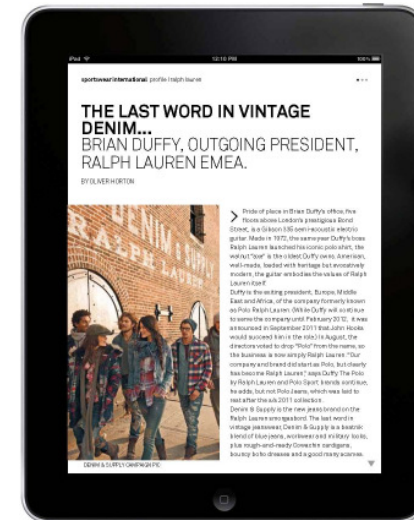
iPad 12:10 PM 100%

sportswear international profile ralph lauren

THE LAST WORD IN VINTAGE DENIM... BRIAN DUFFY, OUTGOING PRESIDENT, RALPH LAUREN EMEA.

BY OLIVER HORTON

Pride of place in Brian Duffy's office, five floors above London's prestigious Bond Street, is a Gibson 335 semi-acoustic electric guitar. Made in 1972, the same year Duffy's boss Ralph Lauren launched his iconic polo shirt, the walnut "axe" is the oldest Duffy owns. American, well-made, loaded with heritage but evocatively modern, the guitar embodies the values of Ralph Lauren itself.

Duffy is the exiting president, Europe, Middle East and Africa, of the company formerly known as Polo Ralph Lauren. (While Duffy will continue to serve the company until February 2012, it was announced in September 2011 that John Hooks would succeed him in the role.) In August, the directors voted to drop "Polo" from the name, so the business is now simply Ralph Lauren. "Our company and brand did start as Polo, but clearly has become Ralph Lauren," says Duffy. The Polo by Ralph Lauren and Polo Sport brands continue, he adds, but not Polo Jeans, which was laid to rest after the s/s 2011 collection.

Denim & Supply is the new jeans brand on the Ralph Lauren area guide brand. The last word in vintage jeanswear, Denim & Supply is a beatnik blend of blue jeans, workwear and military kit, plus rough-and-ready Grecian sandigans, bouncy boho dresses and a good many scarves.

DENIM & SUPPLY CAMPAIGN PIC